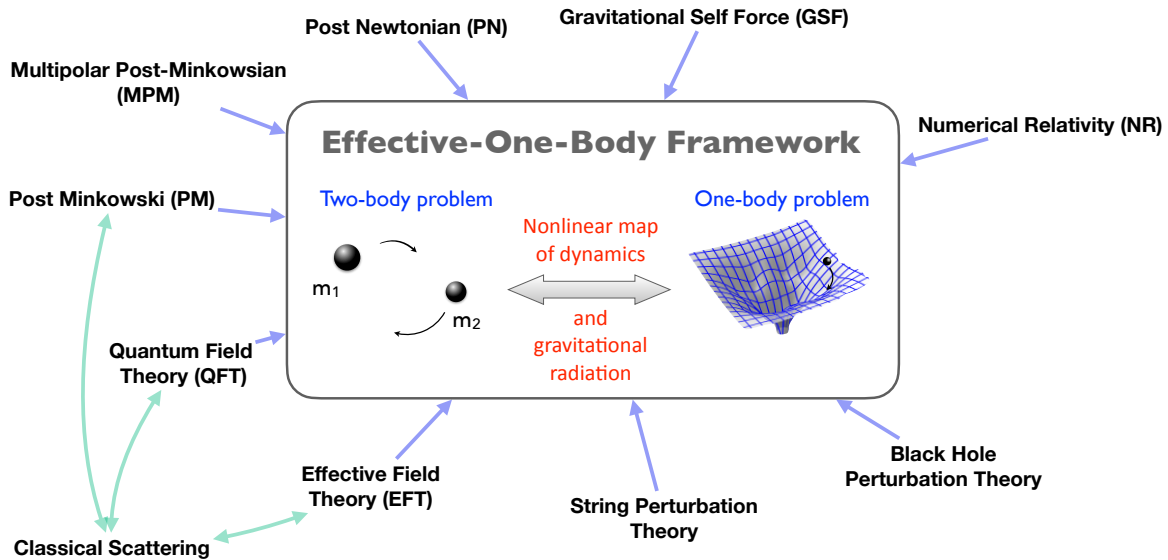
Post Newtonian (PN)

Gravitational Self Force (GSF)

Multipolar Post-Minkowsian (MPM)

Numerical Relativity (NR)

Effective-One-Body Framework

Post Minkowski (PM)

Two-body problem

One-body problem

Nonlinear map of dynamics

$m_1$

$m_2$

and gravitational radiation

Quantum Field Theory (QFT)

Effective Field Theory (EFT)

Black Hole Perturbation Theory

String Perturbation Theory

Classical Scattering